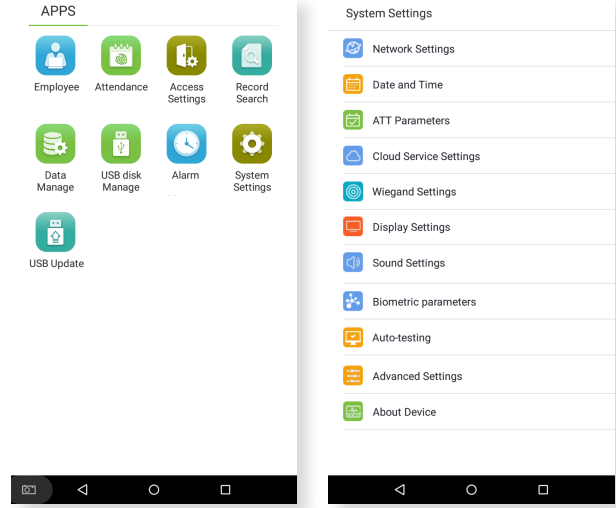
APPS

Employee
Attendance
Access Settings
Record Search
Data Manage
USB disk Manage
Alarm
System Settings
USB Update

System Settings

Network Settings
Date and Time
ATT Parameters
Cloud Service Settings
Wiegand Settings
Display Settings
Sound Settings
Biometric parameters
Auto-testing
Advanced Settings
About Device